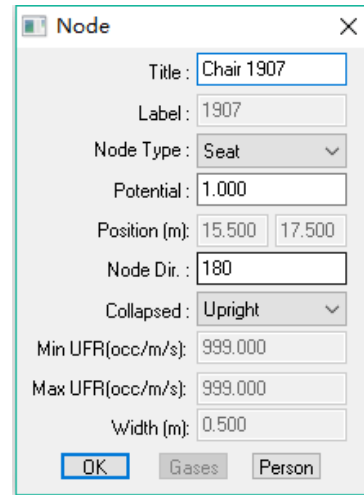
Node

Title : Chair 1907

Label : 1907

Node Type : Seat

Potential : 1.000

Position (m): 15.500 17.500

Node Dir. : 180

Collapsed : Upright

Min UFR(occ/m/s): 999.000

Max UFR(occ/m/s): 999.000

Width (m): 0.500

OK Gases Person